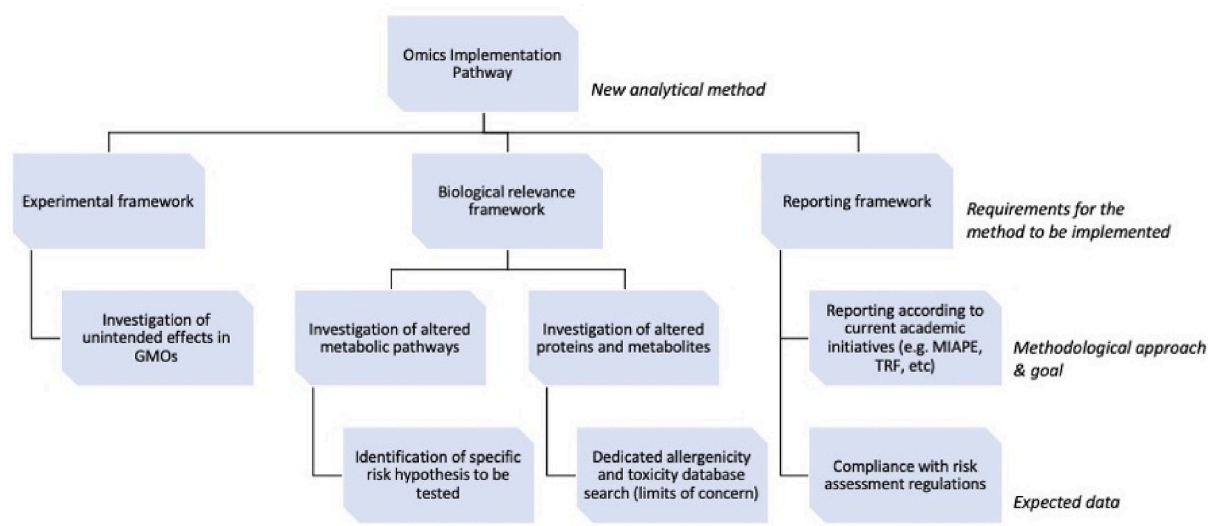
Omics Implementation Pathway

New analytical method

Experimental framework

Biological relevance framework

Reporting framework

Requirements for the method to be implemented

Investigation of unintended effects in GMOs

Investigation of altered metabolic pathways

Investigation of altered proteins and metabolites

Reporting according to current academic initiatives (e.g. MIAPE, TRF, etc)

Methodological approach & goal

Identification of specific risk hypothesis to be tested

Dedicated allergenicity and toxicity database search (limits of concern)

Compliance with risk assessment regulations

Expected data